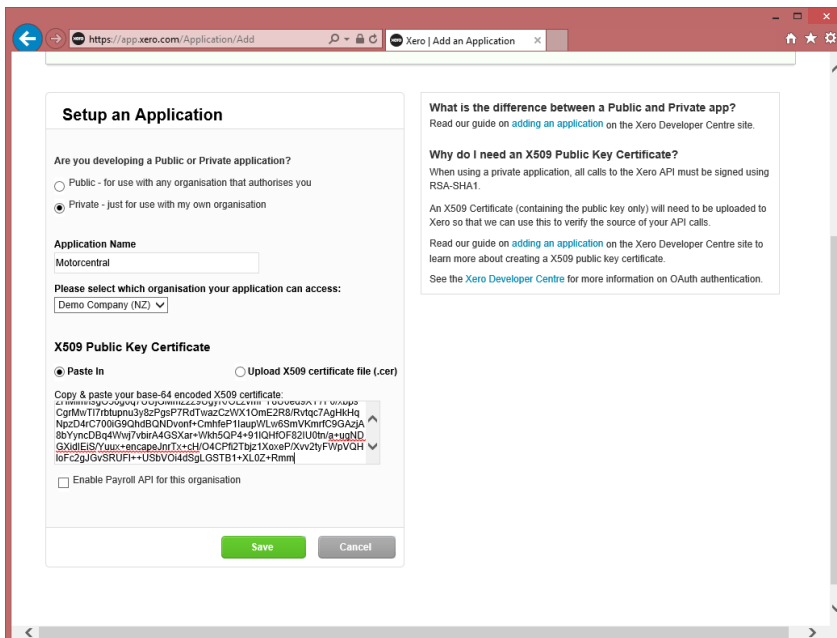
https://app.xero.com/Application/Add

Xero | Add an Application

Setup an Application

Are you developing a Public or Private application?

Public - for use with any organisation that authorises you

Private - just for use with my own organisation

Application Name

Motorcentral

Please select which organisation your application can access:

Demo Company (NZ)

X509 Public Key Certificate

Paste In

Upload X509 certificate file (.cer)

Copy & paste your base-64 encoded X509 certificate:

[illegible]
CgrMwTI7rbtupnu3y8zPgsP7RdTwazCzWX1OmE2R8/Rvtqc7AgHkHq
NpzD4rC700iG9QhdBQNDvonf+CmhfeP1laupWLw6SmVKmrfC9GAzjA
8bYyncDBq4Wwj7vbirA4GSXar+Wkh5QP4+9lIQHfOF82IU0tn/a+ugND
GXidIEiS/Yuux+encapeJnrTx+cH/O4CPfi2Tbjz1XoxeP/Xvv2tyFWpVQH
loFc2gJGvSRUFI++USbVOi4dSgLGSTB1+XL0Z+Rmm

Enable Payroll API for this organisation

Save

Cancel

What is the difference between a Public and Private app?

Read our guide on adding an application on the Xero Developer Centre site.

Why do I need an X509 Public Key Certificate?

When using a private application, all calls to the Xero API must be signed using RSA-SHA1.

An X509 Certificate (containing the public key only) will need to be uploaded to Xero so that we can use this to verify the source of your API calls.

Read our guide on adding an application on the Xero Developer Centre site to learn more about creating a X509 public key certificate.

See the Xero Developer Centre for more information on OAuth authentication.